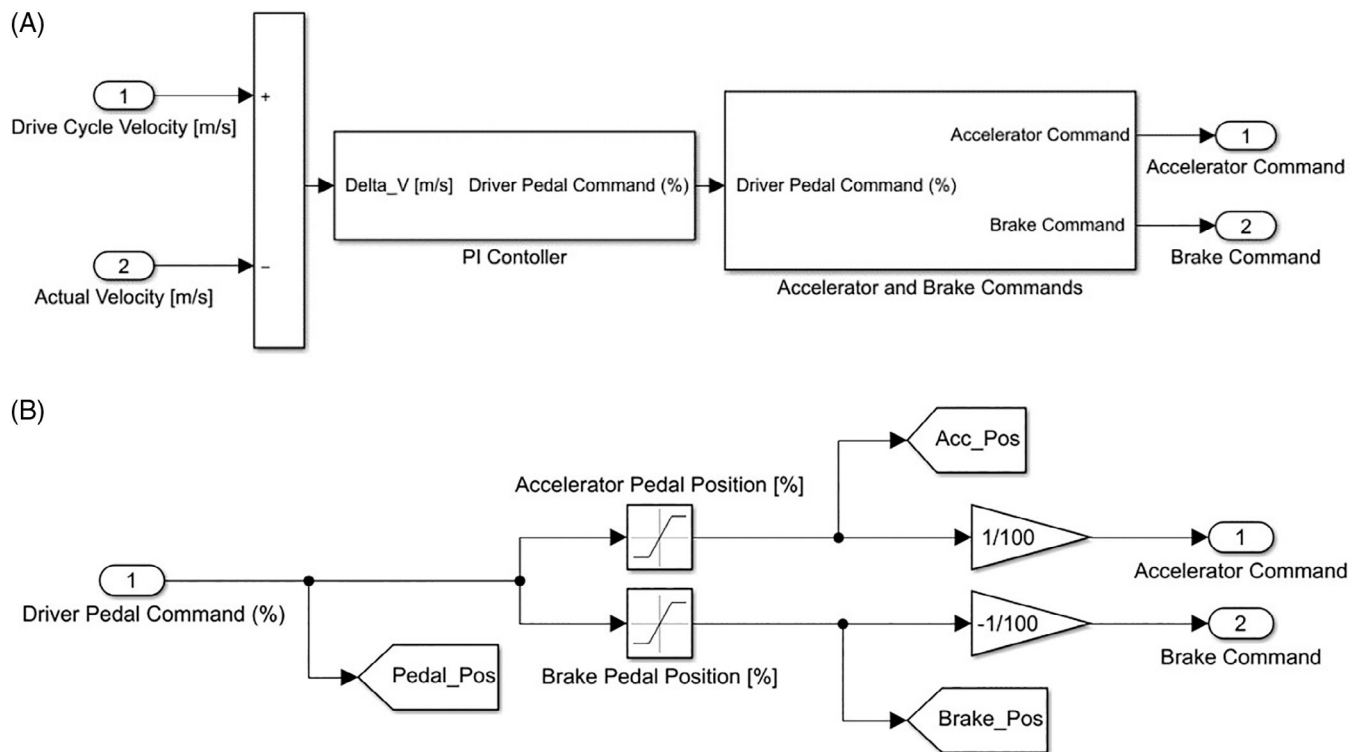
(A)

1
Drive Cycle Velocity [m/s]

2
Actual Velocity [m/s]

+
−

Delta_V [m/s] Driver Pedal Command (%)
PI Contoller

Driver Pedal Command (%)
Accelerator Command
Brake Command
Accelerator and Brake Commands

1
Accelerator Command

2
Brake Command

(B)

1
Driver Pedal Command (%)

Pedal_Pos

Accelerator Pedal Position [%]

Brake Pedal Position [%]

Acc_Pos

1/100

1
Accelerator Command

-1/100

2
Brake Command

Brake_Pos